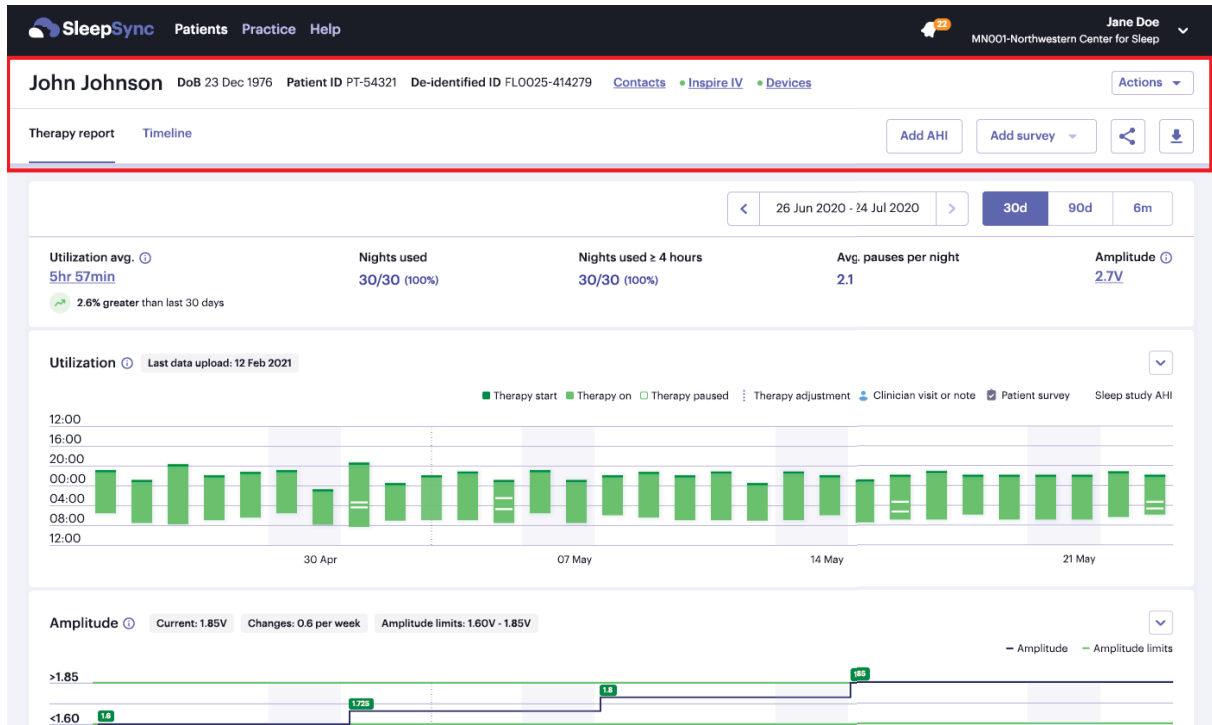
SleepSync Patients Practice Help

22

Jane Doe
MN001-Northwestern Center for Sleep

John Johnson DoB 23 Dec 1976 Patient ID PT-54321 De-identified ID FL0025-414279 Contacts • Inspire IV • Devices

Actions

Therapy report Timeline

Add AHI Add survey

26 Jun 2020 - 24 Jul 2020

30d 90d 6m

Utilization avg. ⓘ
5hr 57min
2.6% greater than last 30 days

Nights used
30/30 (100%)

Nights used ≥ 4 hours
30/30 (100%)

Avg. pauses per night
2.1

Amplitude ⓘ
2.7V

Utilization ⓘ Last data upload: 12 Feb 2021

Therapy start Therapy on Therapy paused Therapy adjustment Clinician visit or note Patient survey Sleep study AHI

12:00
16:00
20:00
00:00
04:00
08:00
12:00

30 Apr 07 May 14 May 21 May

Amplitude ⓘ Current: 1.85V Changes: 0.6 per week Amplitude limits: 1.60V - 1.85V

Amplitude Amplitude limits

>1.85
<1.60

1.6 1.725 1.8 1.85